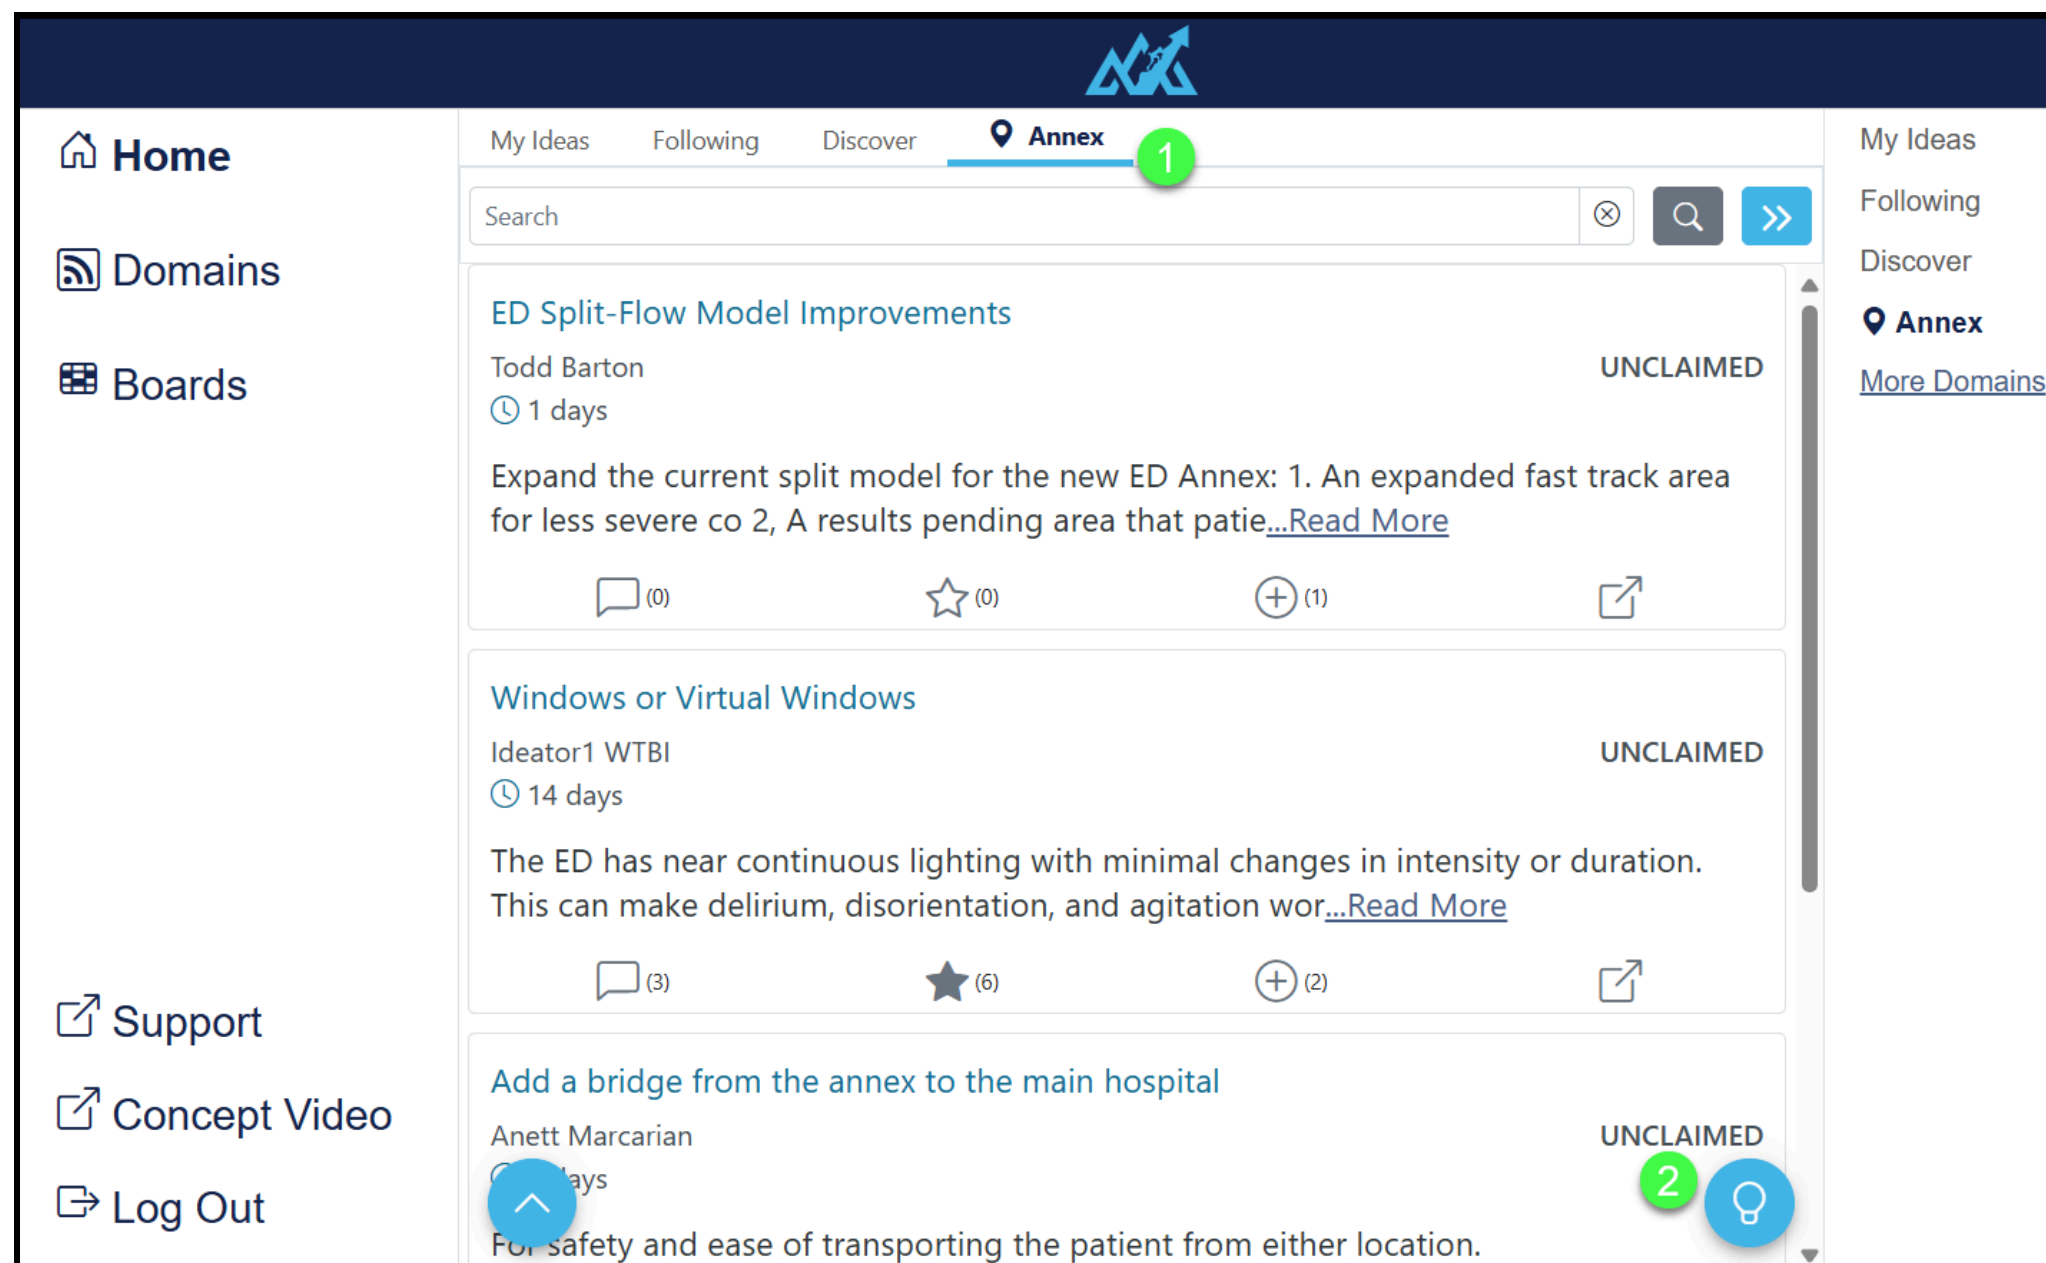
Home

Domains

Boards

Support

Concept Video

Log Out

My Ideas Following Discover Annex 1

Search

ED Split-Flow Model Improvements
Todd Barton UNCLAIMED
1 days
Expand the current split model for the new ED Annex: 1. An expanded fast track area for less severe co 2, A results pending area that patie...Read More
(0) (0) (1)

Windows or Virtual Windows
Ideator1 WTBI UNCLAIMED
14 days
The ED has near continuous lighting with minimal changes in intensity or duration. This can make delirium, disorientation, and agitation wor...Read More
(3) (6) (2)

Add a bridge from the annex to the main hospital
Anett Marcarian UNCLAIMED
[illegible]ays
2
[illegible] safety and ease of transporting the patient from either location.

My Ideas
Following
Discover
Annex
More Domains